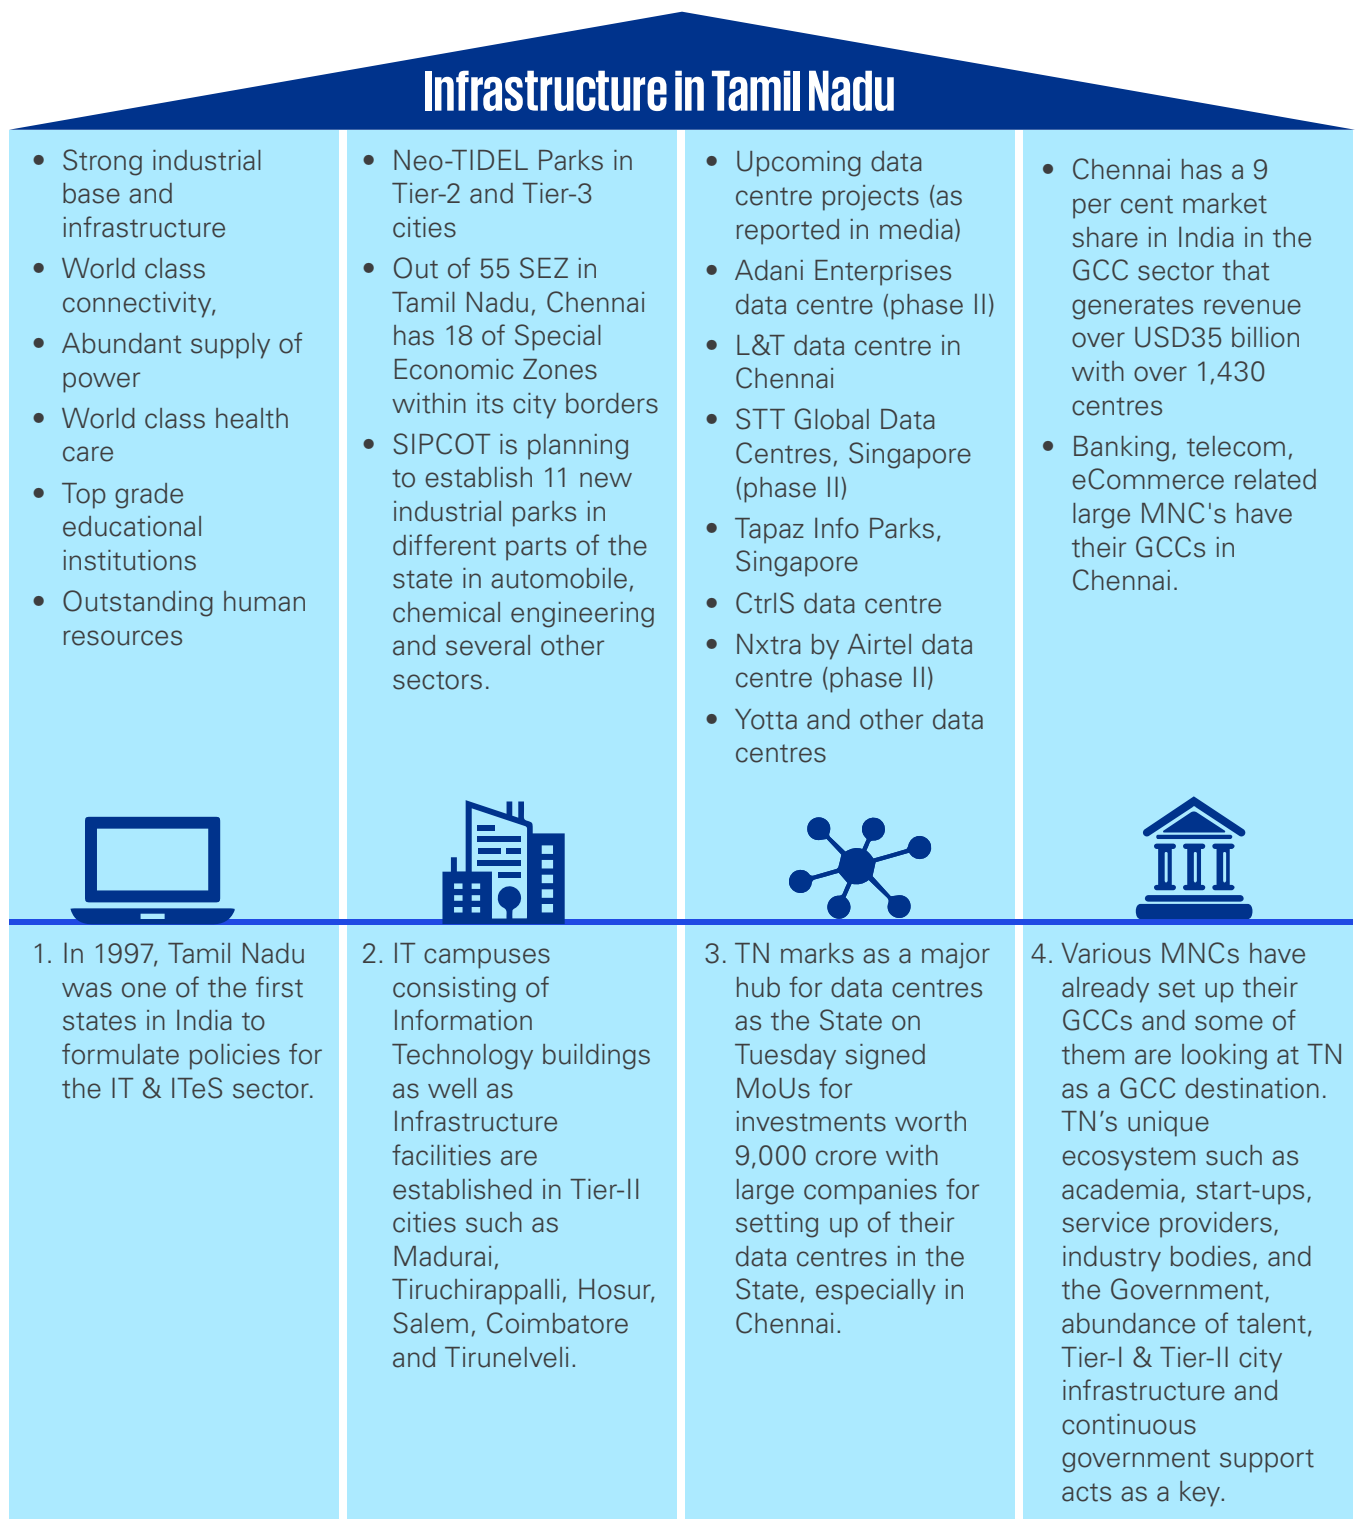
Infrastructure in Tamil Nadu

- Strong industrial base and infrastructure
- World class connectivity,
- Abundant supply of power
- World class health care
- Top grade educational institutions
- Outstanding human resources

1. In 1997, Tamil Nadu was one of the first states in India to formulate policies for the IT & ITeS sector.

- Neo-TIDEL Parks in Tier-2 and Tier-3 cities
- Out of 55 SEZ in Tamil Nadu, Chennai has 18 of Special Economic Zones within its city borders
- SIPCOT is planning to establish 11 new industrial parks in different parts of the state in automobile, chemical engineering and several other sectors.

2. IT campuses consisting of Information Technology buildings as well as Infrastructure facilities are established in Tier-II cities such as Madurai, Tiruchirappalli, Hosur, Salem, Coimbatore and Tirunelveli.

- Upcoming data centre projects (as reported in media)
- Adani Enterprises data centre (phase II)
- L&T data centre in Chennai
- STT Global Data Centres, Singapore (phase II)
- Tapaz Info Parks, Singapore
- CtrlS data centre
- Nxtra by Airtel data centre (phase II)
- Yotta and other data centres

3. TN marks as a major hub for data centres as the State on Tuesday signed MoUs for investments worth 9,000 crore with large companies for setting up of their data centres in the State, especially in Chennai.

- Chennai has a 9 per cent market share in India in the GCC sector that generates revenue over USD35 billion with over 1,430 centres
- Banking, telecom, eCommerce related large MNC's have their GCCs in Chennai.

4. Various MNCs have already set up their GCCs and some of them are looking at TN as a GCC destination. TN's unique ecosystem such as academia, start-ups, service providers, industry bodies, and the Government, abundance of talent, Tier-I & Tier-II city infrastructure and continuous government support acts as a key.